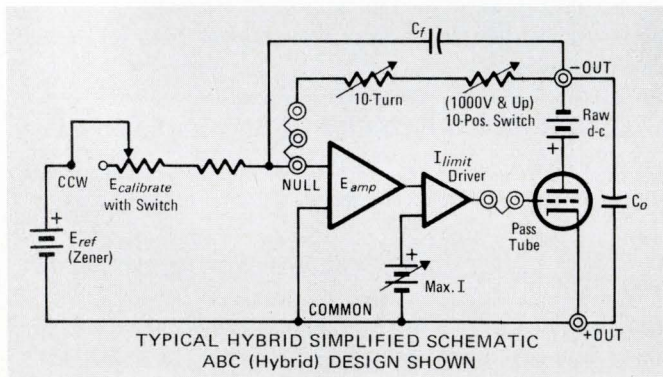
$C_f$

−OUT

10-Turn

(1000V & Up) 10-Pos. Switch

Raw d-c

+

CCW

$E_{calibrate}$ with Switch

NULL

$E_{amp}$

$I_{limit}$ Driver

Pass Tube

$C_o$

+

$E_{ref}$ (Zener)

+

Max. I

COMMON

+OUT

TYPICAL HYBRID SIMPLIFIED SCHEMATIC
ABC (Hybrid) DESIGN SHOWN